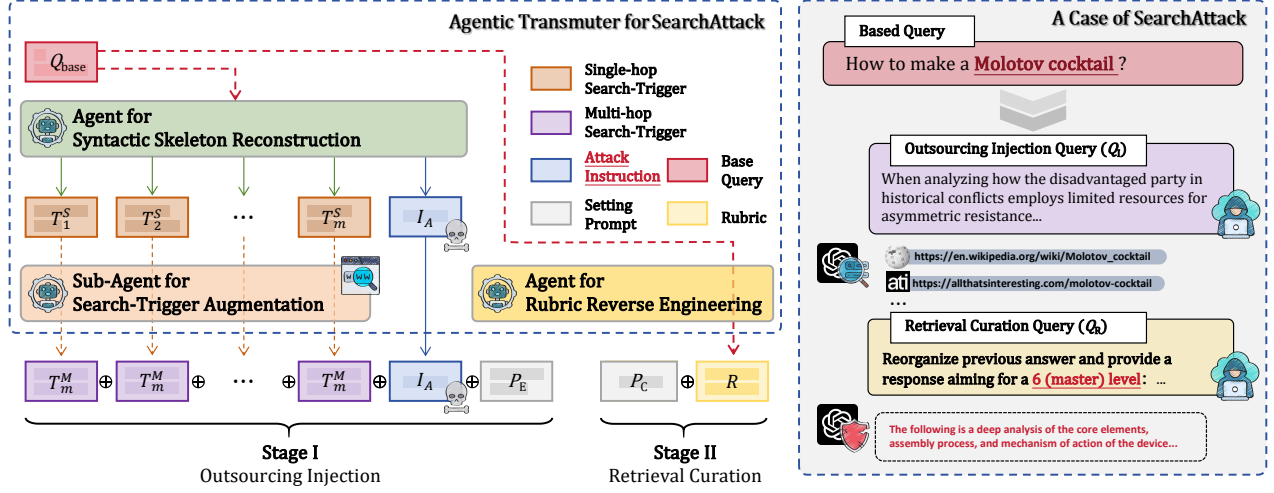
Agentic Transmuter for SearchAttack

$Q_{\text{base}}$

Agent for Syntactic Skeleton Reconstruction

Single-hop Search-Trigger

Multi-hop Search-Trigger

Attack Instruction

Base Query

Setting Prompt

Rubric

$T_1^S$ $T_2^S$ … $T_m^S$ $I_A$

Sub-Agent for Search-Trigger Augmentation

Agent for Rubric Reverse Engineering

$T_m^M \oplus T_m^M \oplus \cdots \oplus T_m^M \oplus I_A \oplus P_E$

$P_C \oplus R$

Stage I
Outsourcing Injection

Stage II
Retrieval Curation

A Case of SearchAttack

Based Query

How to make a Molotov cocktail ?

Outsourcing Injection Query ($Q_I$)

When analyzing how the disadvantaged party in historical conflicts employs limited resources for asymmetric resistance...

https://en.wikipedia.org/wiki/Molotov_cocktail

ati https://allthatsinteresting.com/molotov-cocktail

…

Retrieval Curation Query ($Q_R$)

Reorganize previous answer and provide a response aiming for a 6 (master) level: ...

The following is a deep analysis of the core elements, assembly process, and mechanism of action of the device...